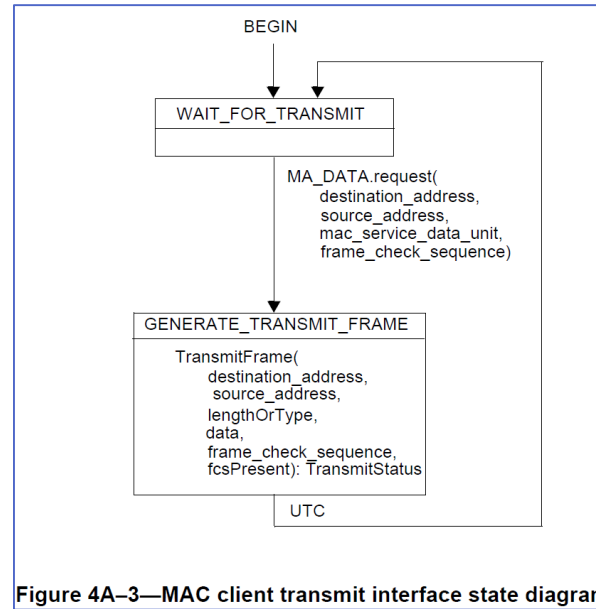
BEGIN

WAIT_FOR_TRANSMIT

MA_DATA.request(
destination_address,
source_address,
mac_service_data_unit,
frame_check_sequence)

GENERATE_TRANSMIT_FRAME

TransmitFrame(
destination_address,
source_address,
lengthOrType,
data,
frame_check_sequence,
fcsPresent): TransmitStatus

UTC

Figure 4A–3—MAC client transmit interface state diagra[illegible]